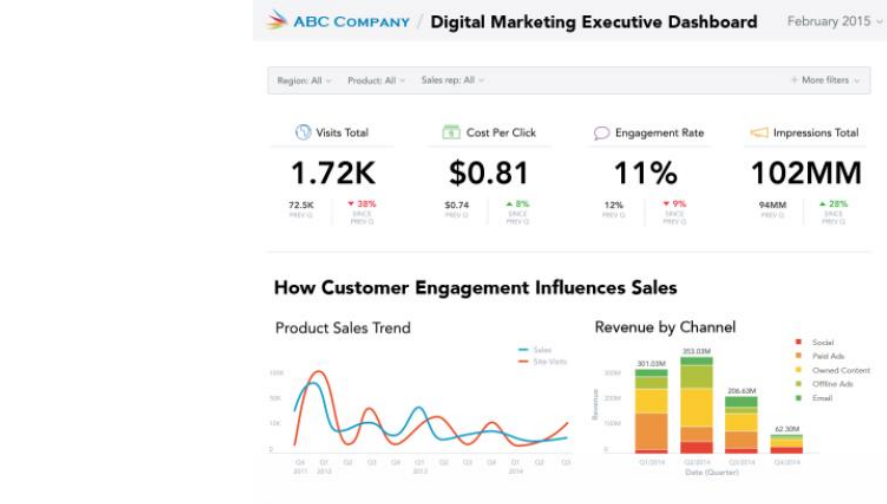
ABC COMPANY / Digital Marketing Executive Dashboard

February 2015

Region: All Product: All Sales rep: All

+ More filters

Visits Total

1.72K

72.5K PREV Q

▼ 38% SINCE PREV Q

Cost Per Click

$0.81

$0.74 PREV Q

▲ 8% SINCE PREV Q

Engagement Rate

11%

12% PREV Q

▼ 9% SINCE PREV Q

Impressions Total

102MM

94MM PREV Q

▲ 28% SINCE PREV Q

How Customer Engagement Influences Sales

Product Sales Trend

Sales

Site Visits

100K

50K

10K

0

Q4 2011 Q1 2012 Q2 Q3 Q4 Q1 2013 Q2 Q3 Q4 Q1 2014 Q2 Q3

Revenue by Channel

Social

Paid Ads

Owned Content

Offline Ads

Email

301.03M

353.03M

206.63M

62.30M

300M

200M

100M

Revenue

Q1/2014 Q2/2014 Q3/2014 Q4/2014

Date (Quarter)